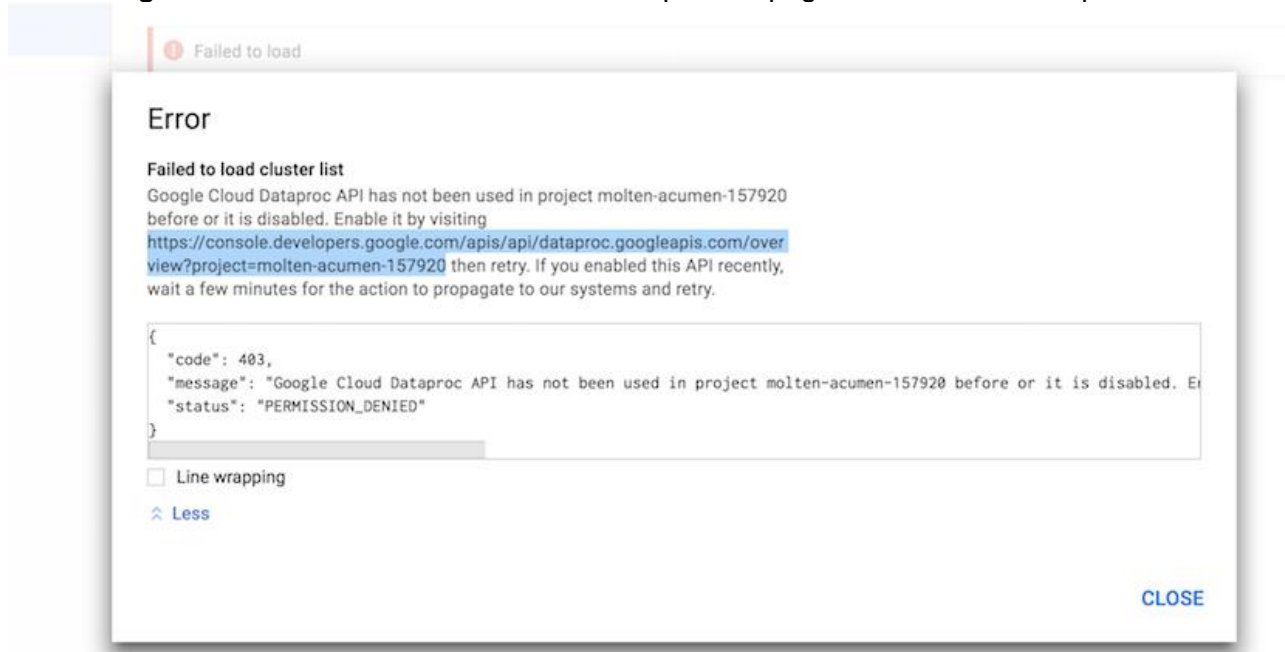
Failed to load

Error

Failed to load cluster list
Google Cloud Dataproc API has not been used in project molten-acumen-157920 before or it is disabled. Enable it by visiting https://console.developers.google.com/apis/api/dataproc.googleapis.com/overview?project=molten-acumen-157920 then retry. If you enabled this API recently, wait a few minutes for the action to propagate to our systems and retry.

{
"code": 403,
"message": "Google Cloud Dataproc API has not been used in project molten-acumen-157920 before or it is disabled. E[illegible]
"status": "PERMISSION_DENIED"
}

Line wrapping

Less

CLOSE